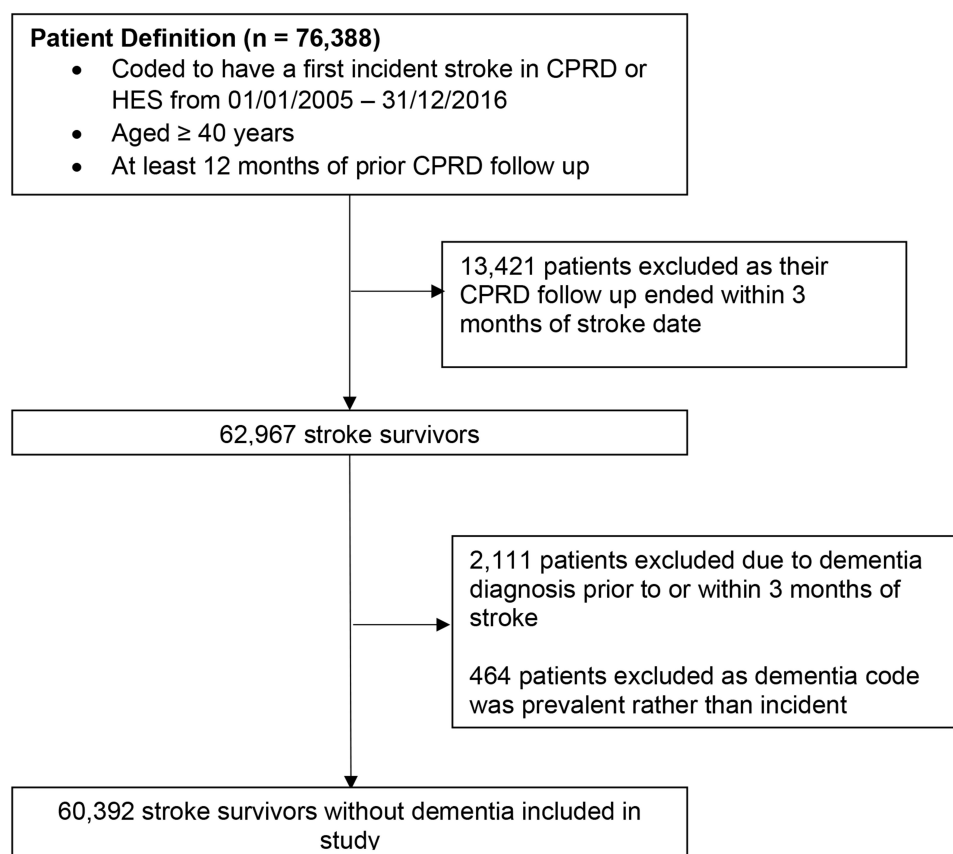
**Patient Definition (n = 76,388)**

- Coded to have a first incident stroke in CPRD or HES from 01/01/2005 – 31/12/2016
- Aged ≥ 40 years
- At least 12 months of prior CPRD follow up

13,421 patients excluded as their CPRD follow up ended within 3 months of stroke date

62,967 stroke survivors

2,111 patients excluded due to dementia diagnosis prior to or within 3 months of stroke

464 patients excluded as dementia code was prevalent rather than incident

60,392 stroke survivors without dementia included in study